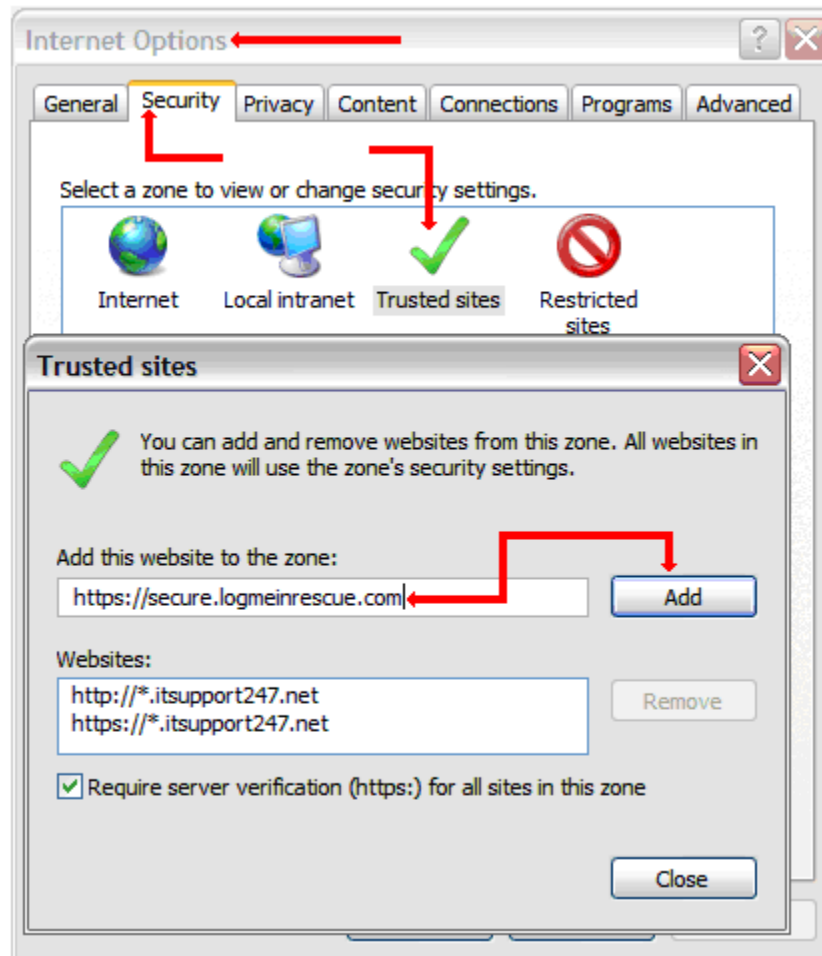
Internet Options

?

General | Security | Privacy | Content | Connections | Programs | Advanced

Select a zone to view or change security settings.

Internet

Local intranet

Trusted sites

Restricted sites

Trusted sites

You can add and remove websites from this zone. All websites in this zone will use the zone's security settings.

Add this website to the zone:

https://secure.logmeinrescue.com

Add

Websites:

http://*.itsupport247.net
https://*.itsupport247.net

Remove

Require server verification (https:) for all sites in this zone

Close